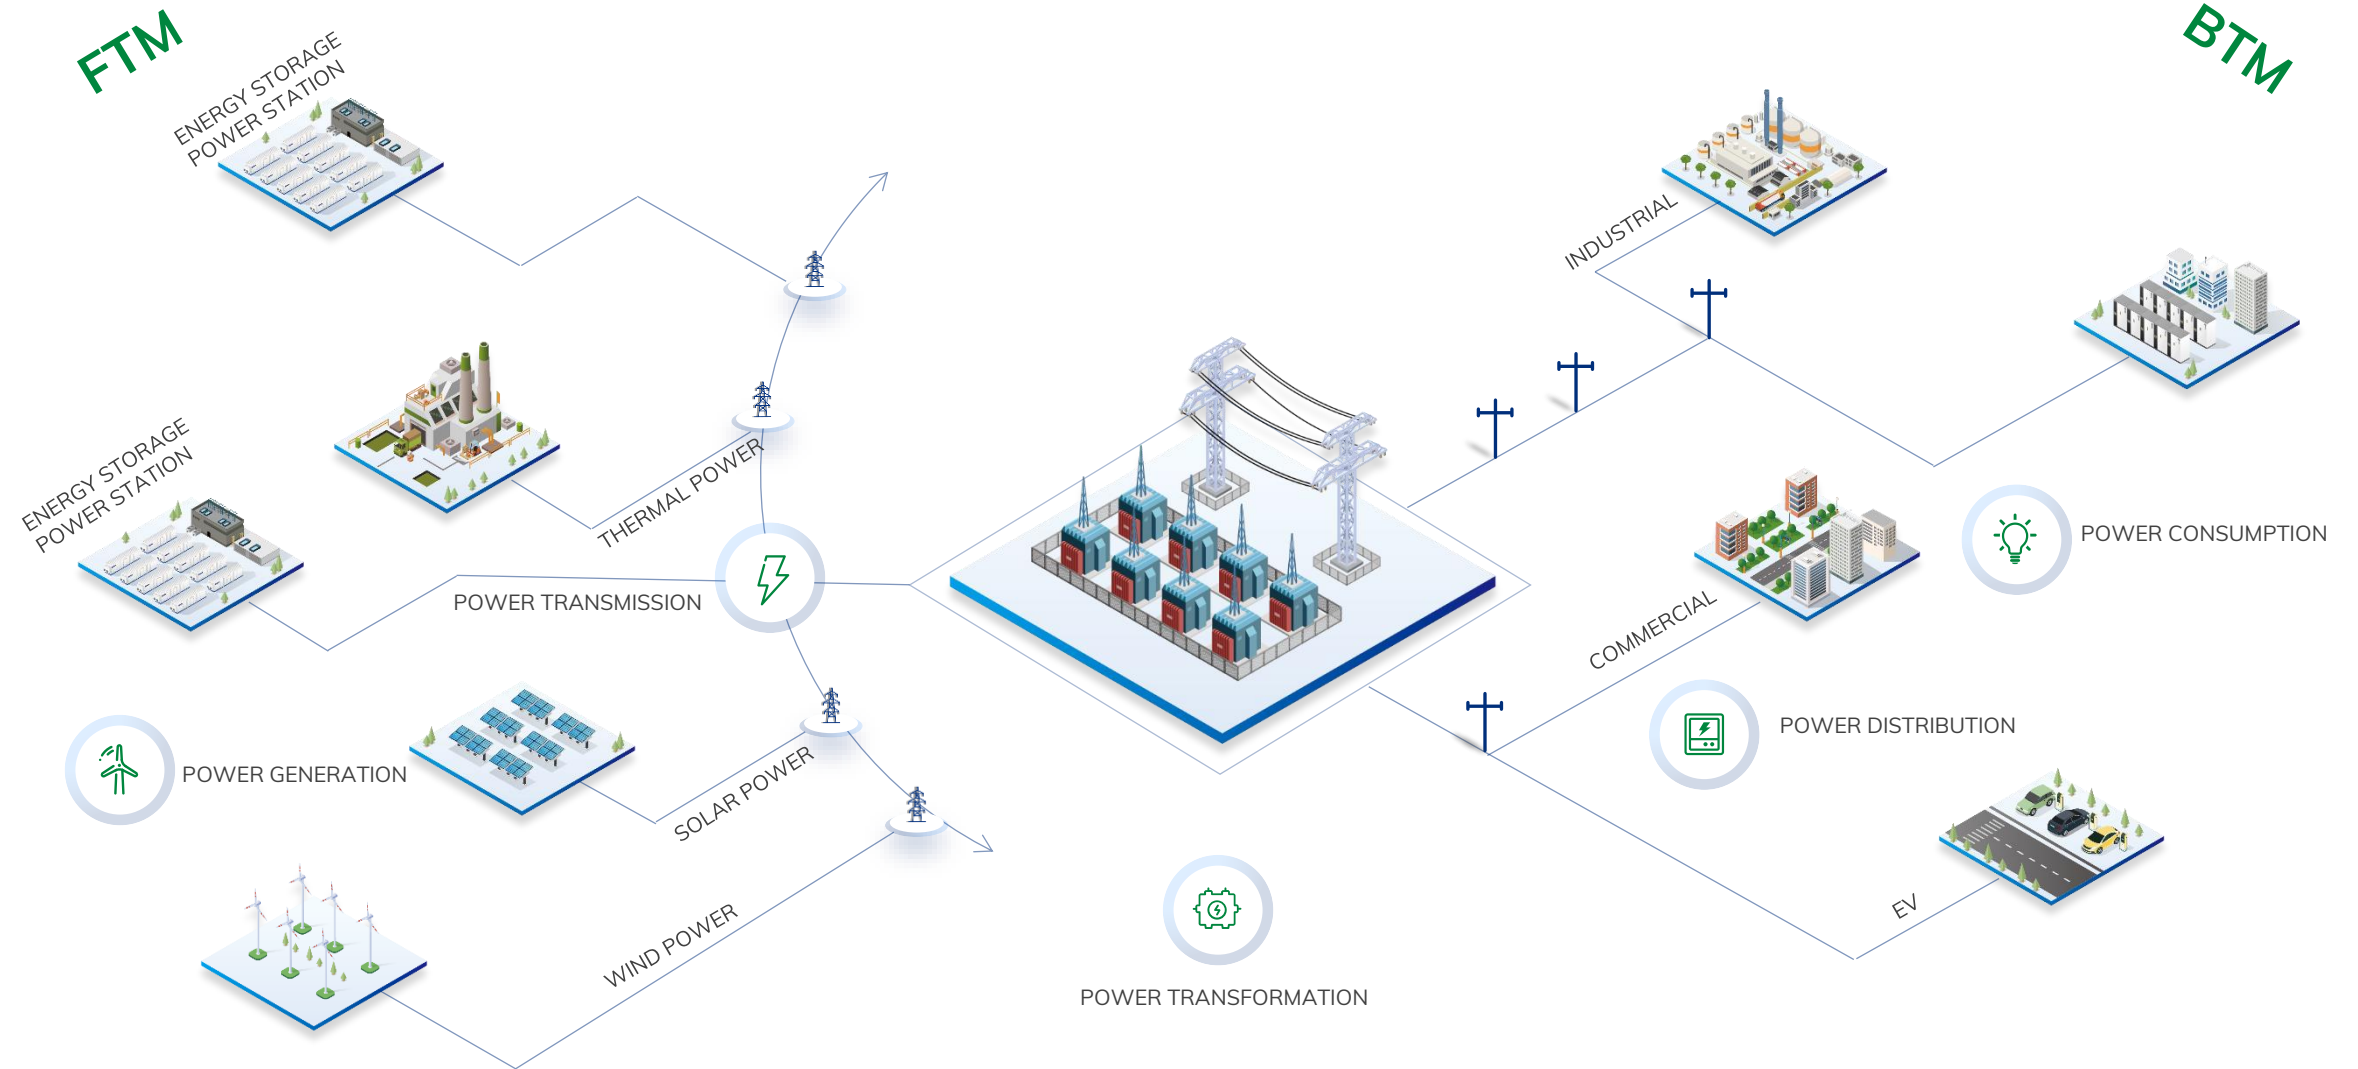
FTM

ENERGY STORAGE POWER STATION

THERMAL POWER

ENERGY STORAGE POWER STATION

POWER TRANSMISSION

POWER GENERATION

SOLAR POWER

WIND POWER

POWER TRANSFORMATION

BTM

INDUSTRIAL

POWER CONSUMPTION

COMMERCIAL

POWER DISTRIBUTION

EV